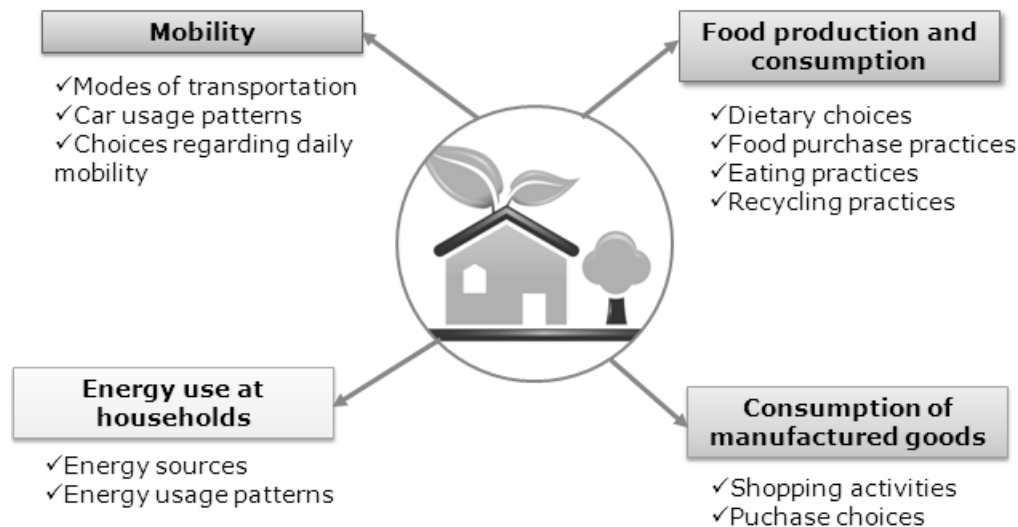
Mobility

✓Modes of transportation
✓Car usage patterns
✓Choices regarding daily mobility

Food production and consumption

✓Dietary choices
✓Food purchase practices
✓Eating practices
✓Recycling practices

Energy use at households

✓Energy sources
✓Energy usage patterns

Consumption of manufactured goods

✓Shopping activities
✓Puchase choices